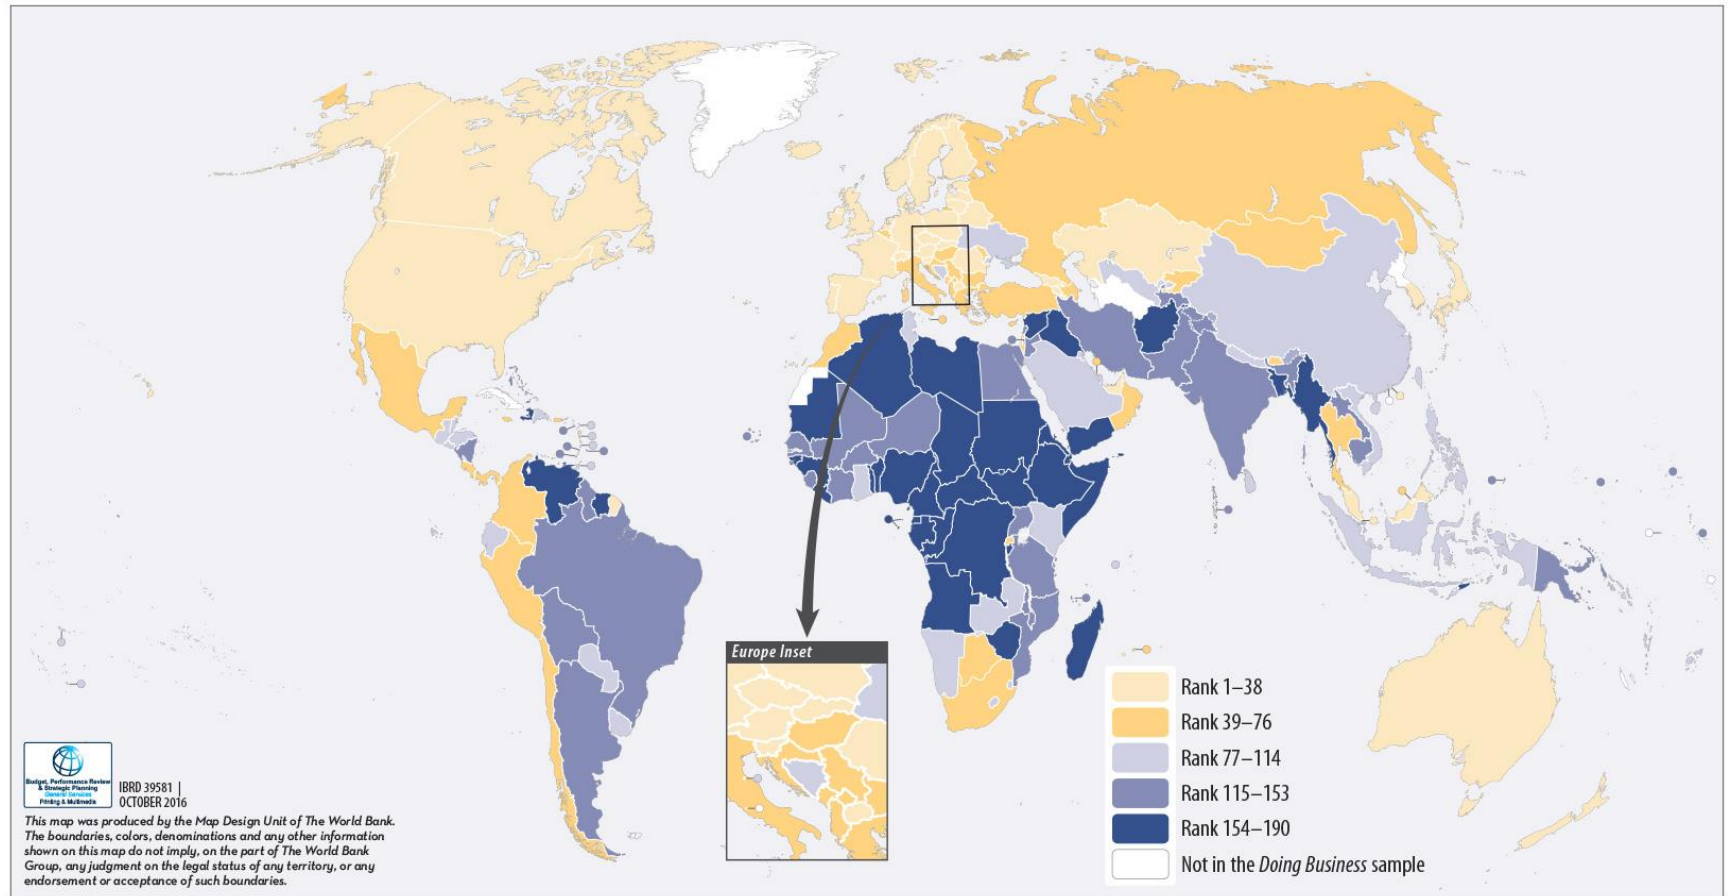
Europe Inset

Rank 1–38
Rank 39–76
Rank 77–114
Rank 115–153
Rank 154–190
Not in the *Doing Business* sample

Budget, Performance Review & Strategic Planning
General Services
Printing & Multimedia

IBRD 39581 |
OCTOBER 2016

This map was produced by the Map Design Unit of The World Bank. The boundaries, colors, denominations and any other information shown on this map do not imply, on the part of The World Bank Group, any judgment on the legal status of any territory, or any endorsement or acceptance of such boundaries.